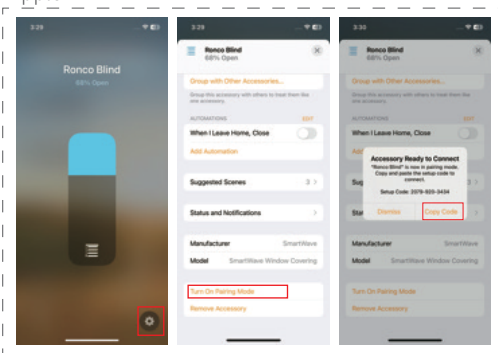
3:29

Ronco Blind

68% Open

3:29

Ronco Blind

68% Open

Group with Other Accessories...

Group this accessory with others to treat them like one accessory.

AUTOMATIONS EDIT

When I Leave Home, Close

Add Automation

Suggested Scenes 3

Status and Notifications

Manufacturer SmartWave

Model SmartWave Window Covering

Turn On Pairing Mode

Remove Accessory

3:30

Accessory Ready to Connect

"Ronco Blind" is now in pairing mode. Copy and paste the setup code to connect.

Setup Code: 2079-920-3434

Dismiss Copy Code

Sug

Stat

Manufacturer SmartWave

Model SmartWave Window Covering

Turn On Pairing Mode

Remove Accessory